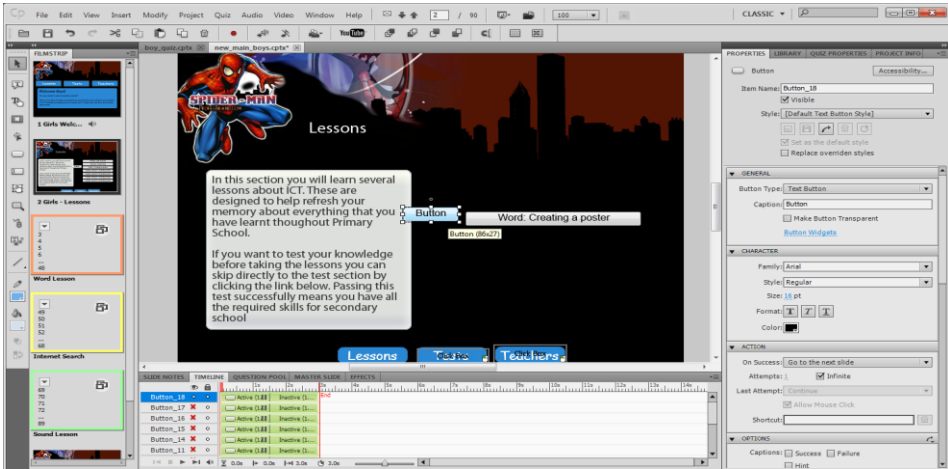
File Edit View Insert Modify Project Quiz Audio Video Window Help 2 / 90 100 CLASSIC

YouTube

FILMSTRIP boy_quiz.cptx new_main_boys.cptx*

1 Girls Welc...

2 Girls - Lessons

Word Lesson

Internet Search

Sound Lesson

SPIDER-MAN

Lessons

In this section you will learn several lessons about ICT. These are designed to help refresh your memory about everything that you have learnt thoughout Primary School.

If you want to test your knowledge before taking the lessons you can skip directly to the test section by clicking the link below. Passing this test successfully means you have all the required skills for secondary school

Button

Button (86x27)

Word: Creating a poster

Lessons Tests Teachers

SLIDE NOTES TIMELINE QUESTION POOL MASTER SLIDE EFFECTS

| | | | |
|---|---|---|---|
| Button_18 | | Active (1.5s) | Inactive (1... |
| Button_17 | | Active (1.5s) | Inactive (1... |
| Button_16 | | Active (1.5s) | Inactive (1... |
| Button_15 | | Active (1.5s) | Inactive (1... |
| Button_14 | | Active (1.5s) | Inactive (1... |
| Button_11 | | Active (1.5s) | Inactive (1... |

End

0.0s 0.0s 3.0s 3.0s

PROPERTIES LIBRARY QUIZ PROPERTIES PROJECT INFO

Button Accessibility...

Item Name: Button_18
Visible

Style: [Default Text Button Style]
Set as the default style
Replace overriden styles

GENERAL
Button Type: Text Button
Caption: Button
Make Button Transparent
Button Widgets

CHARACTER
Family: Arial
Style: Regular
Size: 16 pt
Format: T T T
Color:

ACTION
On Success: Go to the next slide
Attempts: 1 Infinite
Last Attempt: Continue
Allow Mouse Click
Shortcut:

OPTIONS
Captions: Success Failure
Hint